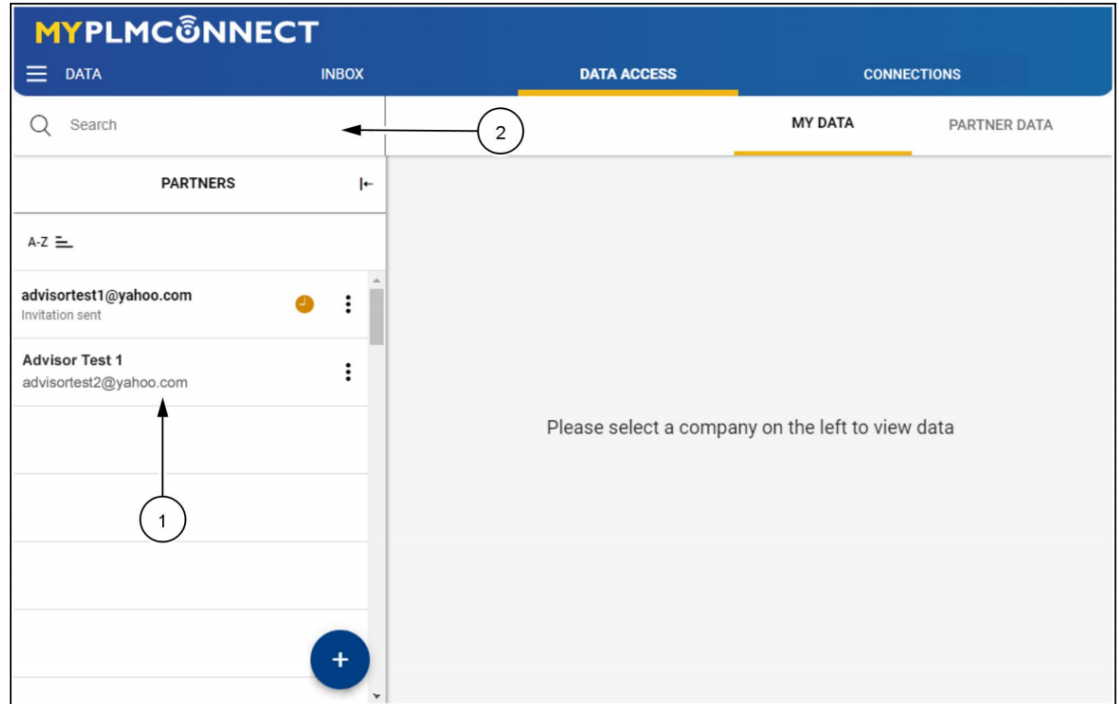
MYPLMCONNECT

DATA

INBOX

DATA ACCESS

CONNECTIONS

Search

2

MY DATA

PARTNER DATA

PARTNERS

A-Z

advisortest1@yahoo.com
Invitation sent

Advisor Test 1
advisortest2@yahoo.com

Please select a company on the left to view data

1

+